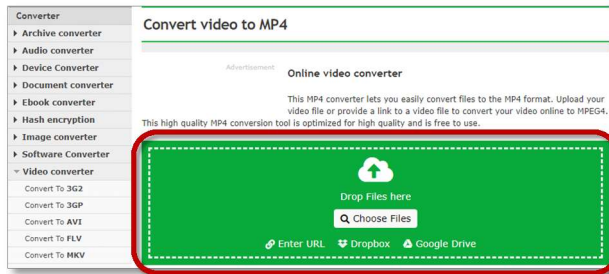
Converter
▸ Archive converter
▸ Audio converter
▸ Device Converter
▸ Document converter
▸ Ebook converter
▸ Hash encryption
▸ Image converter
▸ Software Converter
▾ Video converter
Convert To 3G2
Convert To 3GP
Convert To AVI
Convert To FLV
Convert To MKV

Convert video to MP4

Advertisement

Online video converter

This MP4 converter lets you easily convert files to the MP4 format. Upload your video file or provide a link to a video file to convert your video online to MPEG4. This high quality MP4 conversion tool is optimized for high quality and is free to use.

Drop Files here

Choose Files

Enter URL Dropbox Google Drive